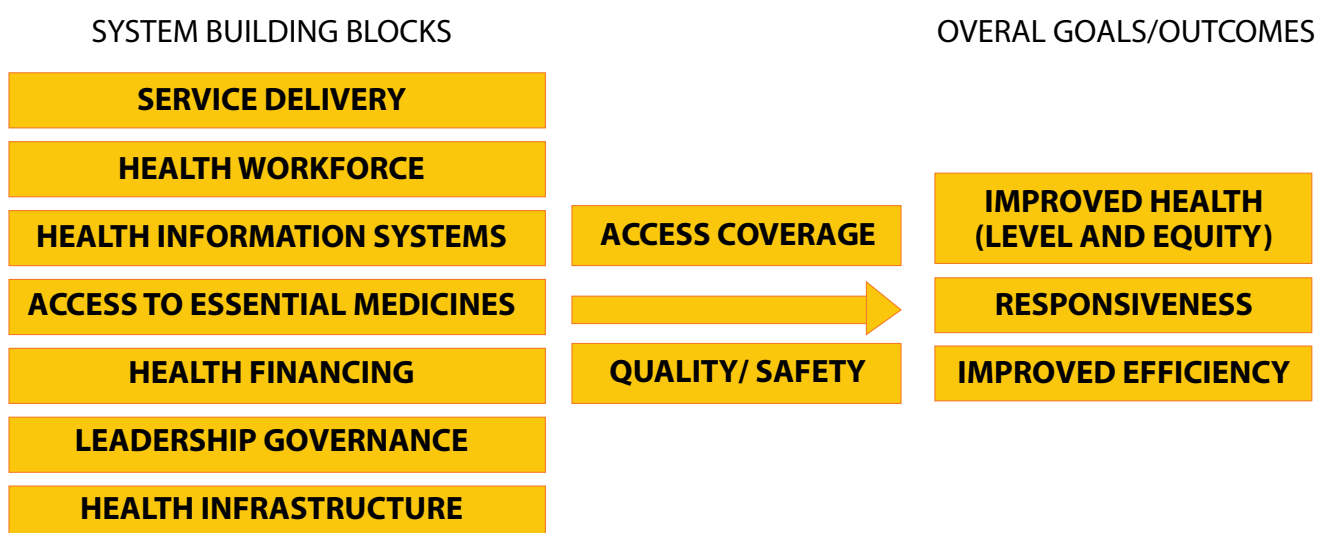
SYSTEM BUILDING BLOCKS

SERVICE DELIVERY

HEALTH WORKFORCE

HEALTH INFORMATION SYSTEMS

ACCESS TO ESSENTIAL MEDICINES

HEALTH FINANCING

LEADERSHIP GOVERNANCE

HEALTH INFRASTRUCTURE

ACCESS COVERAGE

QUALITY/ SAFETY

OVERAL GOALS/OUTCOMES

IMPROVED HEALTH (LEVEL AND EQUITY)

RESPONSIVENESS

IMPROVED EFFICIENCY